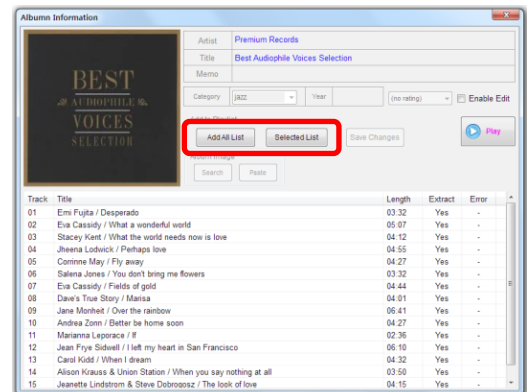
Album Information

BEST
AUDIOPHILE
VOICES
SELECTION

Artist Premium Records
Title Best Audiophile Voices Selection
Memo

Category jazz
Year
(no rating)
Enable Edit

Add to Playlist
Add All List
Selected List
Save Changes
Play

Album Image
Search
Paste

| Track | Title | Length | Extract | Error |
|---|---|---|---|---|
| 01 | Emi Fujita / Desperado | 03:32 | Yes | - |
| 02 | Eva Cassidy / What a wonderful world | 05:07 | Yes | - |
| 03 | Stacey Kent / What the world needs now is love | 04:12 | Yes | - |
| 04 | Jheena Lodwick / Perhaps love | 04:55 | Yes | - |
| 05 | Corrinne May / Fly away | 04:27 | Yes | - |
| 06 | Salena Jones / You don't bring me flowers | 03:32 | Yes | - |
| 07 | Eva Cassidy / Fields of gold | 04:44 | Yes | - |
| 08 | Dave's True Story / Marisa | 04:01 | Yes | - |
| 09 | Jane Monheit / Over the rainbow | 06:41 | Yes | - |
| 10 | Andrea Zonn / Better be home soon | 04:27 | Yes | - |
| 11 | Marianna Leporace / If | 02:36 | Yes | - |
| 12 | Jean Frye Sidwell / I left my heart in San Francisco | 06:10 | Yes | - |
| 13 | Carol Kidd / When I dream | 04:32 | Yes | - |
| 14 | Alison Krauss & Union Station / When you say nothing at all | 03:50 | Yes | - |
| 15 | Jeanette Lindstrom & Steve Dobroqosz / The look of love | 04:15 | Yes | - |